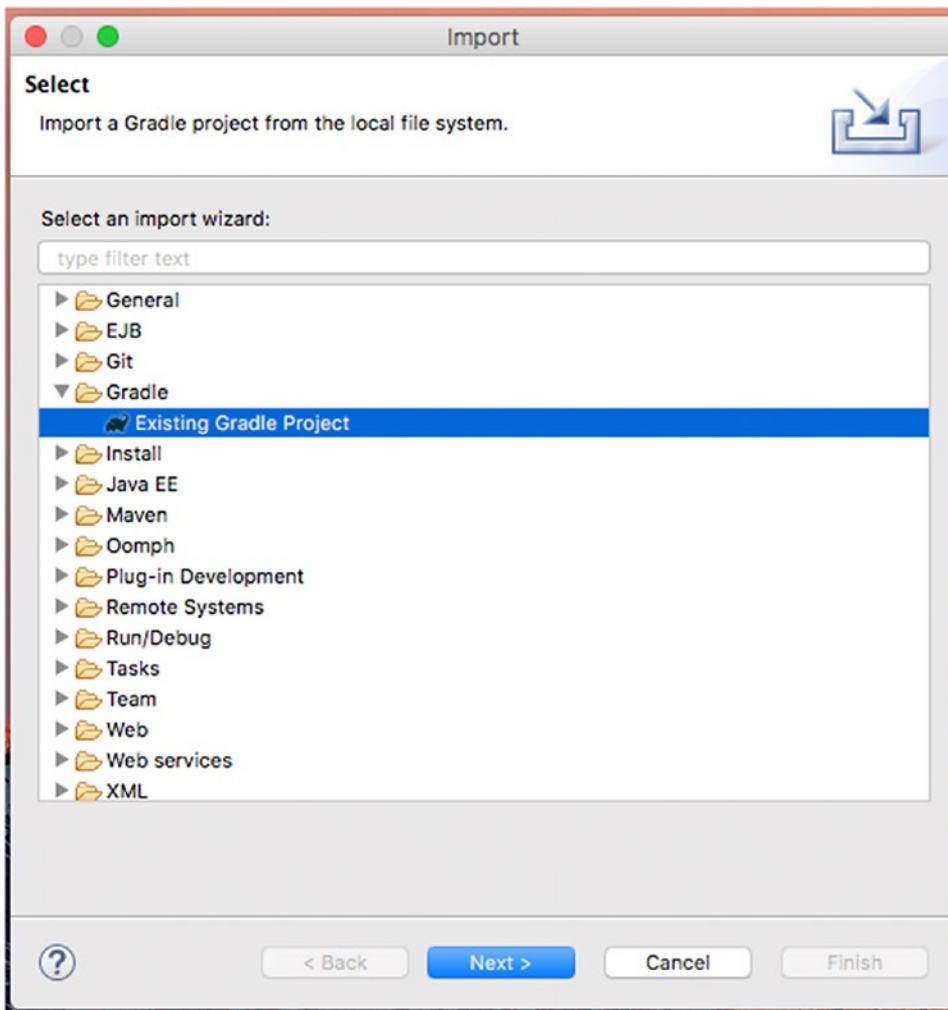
Import

Select

Import a Gradle project from the local file system.

Select an import wizard:

type filter text

General
EJB
Git
Gradle
Existing Gradle Project
Install
Java EE
Maven
Oomph
Plug-in Development
Remote Systems
Run/Debug
Tasks
Team
Web
Web services
XML

?

< Back

Next >

Cancel

Finish